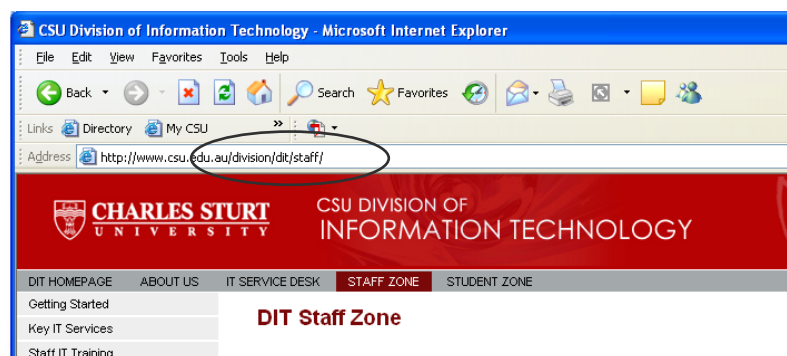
CSU Division of Information Technology - Microsoft Internet Explorer

File Edit View Favorites Tools Help

Back Search Favorites

Links Directory My CSU »

Address http://www.csu.edu.au/division/dit/staff/

CHARLES STURT UNIVERSITY

CSU DIVISION OF INFORMATION TECHNOLOGY

DIT HOMEPAGE ABOUT US IT SERVICE DESK STAFF ZONE STUDENT ZONE

Getting Started

Key IT Services

Staff IT Training

DIT Staff Zone